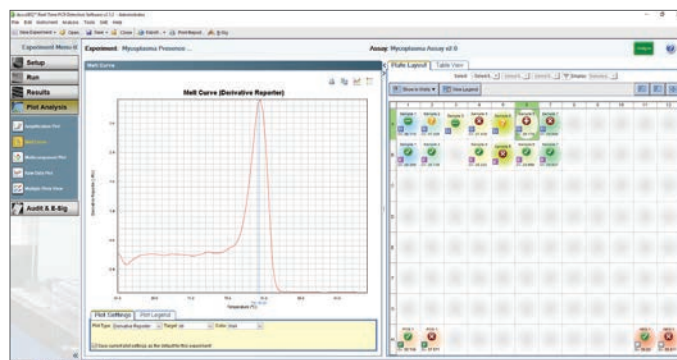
Experiment Menu
Setup
Run
Results
Plot Analysis
Audit & E-Sig
Experiment: Mycoplasma Presence ...
Assay: Mycoplasma Assay v2.0
Melt Curve
Melt Curve (Derivative Reporter)
Plot Settings
Plot Legend
Plate Layout
Table View
Select:
Show in Wells
View Legend
1
2
3
4
5
6
7
8
9
10
11
12
Sample 1
Sample 2
Sample 3
Sample 4
Sample 5
Sample 6
Sample 7
Sample 8
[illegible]